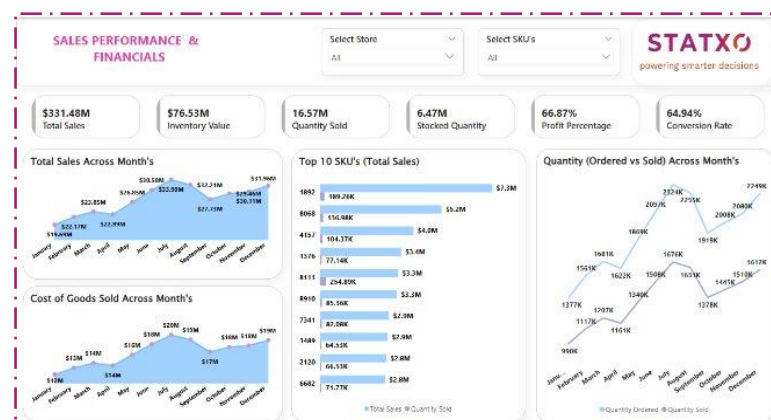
SALES PERFORMANCE & FINANCIALS

Select Store
All

Select SKU's
All

STATXO
powering smarter decisions

$331.48M
Total Sales

$76.53M
Inventory Value

16.57M
Quantity Sold

6.47M
Stocked Quantity

66.87%
Profit Percentage

64.94%
Conversion Rate

Total Sales Across Month's

$19.69M $22.17M $23.85M $22.99M $26.85M $30.58M $33.59M $32.21M $27.15M $29.65M $30.11M $33.98M

January February March April May June July August September October November December

Cost of Goods Sold Across Month's

$12M $13M $14M $14M $16M $18M $20M $19M $17M $18M $18M $19M

January February March April May June July August September October November December

Top 10 SKU's (Total Sales)

| SKU | Total Sales | Quantity Sold |
|---|---|---|
| 1892 | $7.3M | 189.26K |
| 8068 | $5.2M | 136.98K |
| 4157 | $4.0M | 104.37K |
| 1376 | $3.4M | 77.14K |
| 8111 | $3.3M | 254.85K |
| 8910 | $3.3M | 85.36K |
| 7341 | $2.9M | 87.08K |
| 1489 | $2.9M | 64.55K |
| 2120 | $2.8M | 66.53K |
| 6682 | $2.8M | 71.77K |

Total Sales Quantity Sold

Quantity (Ordered vs Sold) Across Month's

990K 1377K 1117K 1541K 1207K 1681K 1161K 1622K 1340K 1869K 1508K 2097K 2124K 1676K 2251K 1631K 1919K 1378K 2008K 1445K 2040K 1510K 2249K 1617K

January February March April May June July August September October November December

Quantity Ordered Quantity Sold